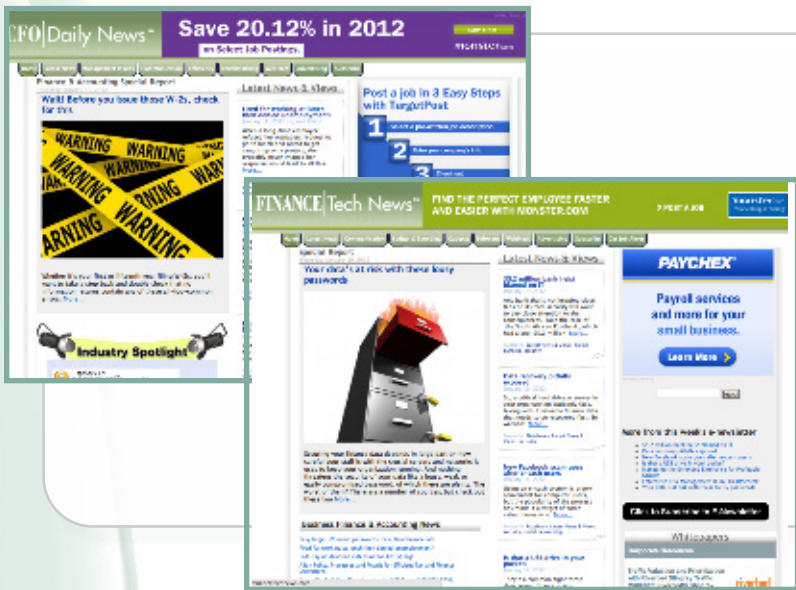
CFO|Daily News™

Save 20.12% in 2012

on Select Job Postings.

MONSTER

Finance & Accounting Special Report

Wait! Before you issue those W-2s, check for this

WARNING

WARNING

WARNING

WARNING

ARNING

Latest News & Views

Post a job in 3 Easy Steps with TurgetPost

1

2

3

Industry Spotlight

FINANCE|Tech News™

FIND THE PERFECT EMPLOYEE FASTER AND EASIER WITH MONSTER.COM

Special Report

Your data's at risk with these lousy passwords

Latest News & Views

PAYCHEX

Payroll services and more for your small business.

Learn More

Business Finance & Accounting News

Whitepapers